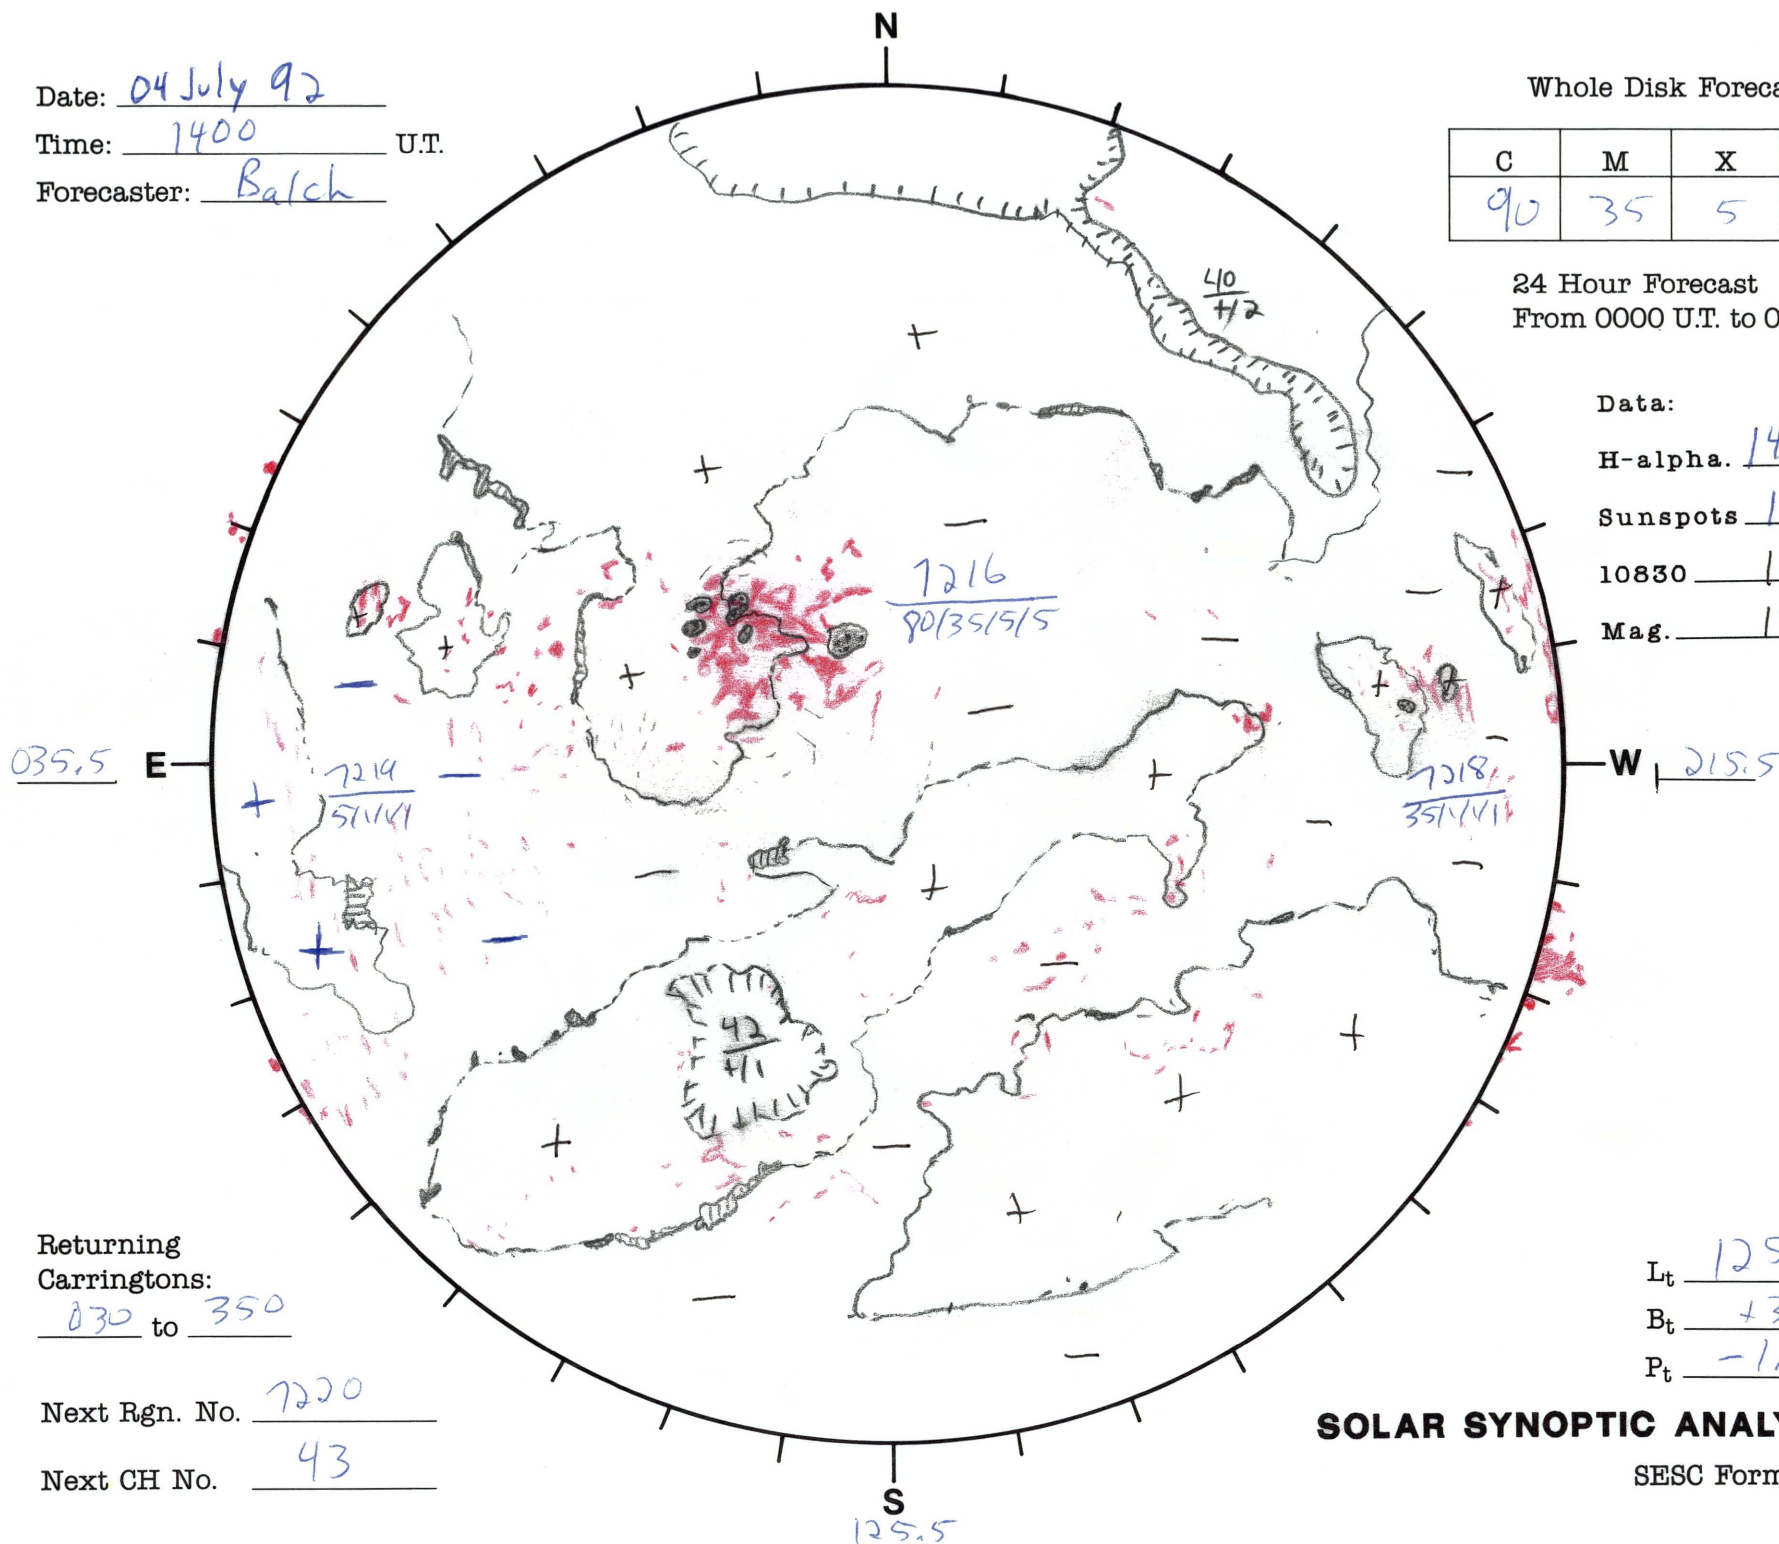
Date: 04 July 92
Time: 1400 U.T.
Forecaster: Balch

N

Whole Disk Foreca

| C | M | X |
|---|---|---|
| 90 | 35 | 5 |

24 Hour Forecast
From 0000 U.T. to 0

Data:
H-alpha. 14
Sunspots 1
10830 1
Mag. 1

40
+/2

7216
90/35/5/5

7214
5/1/1/1

7218
35/1/1/1

42
+/1

035.5 E

W 215.5

Returning Carringtons:
030 to 350

Next Rgn. No. 7220

Next CH No. 43

S
125.5

$L_t$ 125
$B_t$ +3
$P_t$ -1

SOLAR SYNOPTIC ANAL

SESC Form